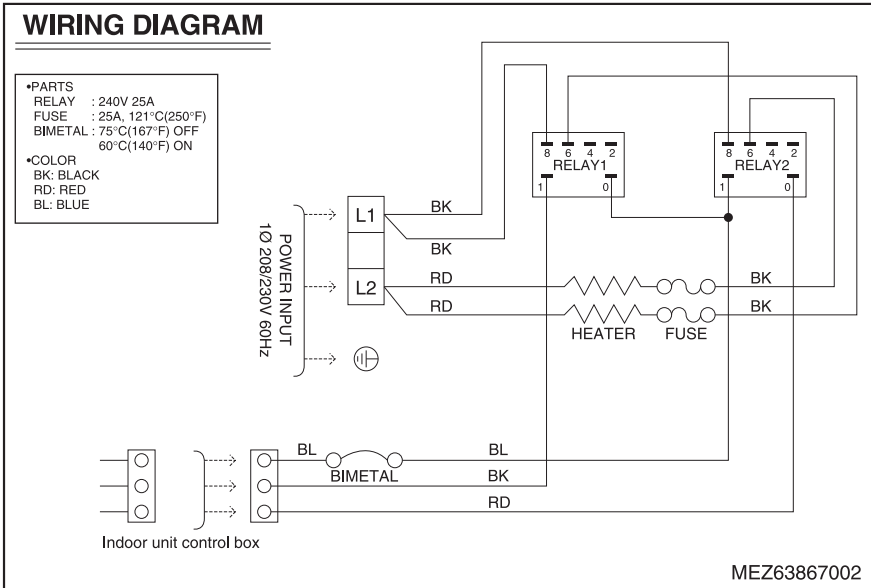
WIRING DIAGRAM

•PARTS
RELAY : 240V 25A
FUSE : 25A, 121°C(250°F)
BIMETAL : 75°C(167°F) OFF
60°C(140°F) ON
•COLOR
BK: BLACK
RD: RED
BL: BLUE

POWER INPUT
1Ø 208/230V 60Hz

L1
L2

BK
BK
RD
RD

8 6 4 2
RELAY1
1 0

8 6 4 2
RELAY2
1 0

BK
BK
HEATER
FUSE

BL
BIMETAL
BL
BK
RD

Indoor unit control box

MEZ63867002